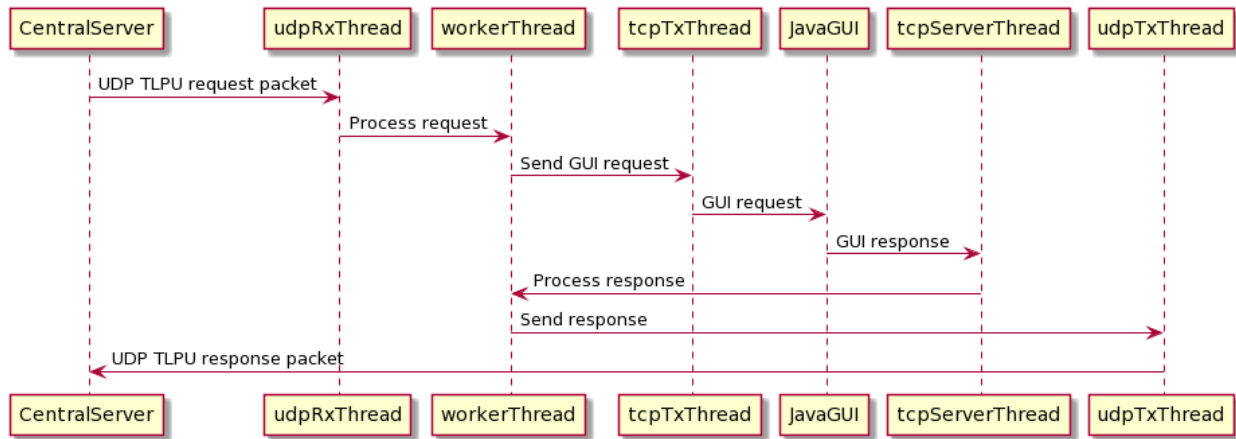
CentralServer udpRxThread workerThread tcpTxThread JavaGUI tcpServerThread udpTxThread

UDP TLPU request packet

Process request

Send GUI request

GUI request

GUI response

Process response

Send response

UDP TLPU response packet

CentralServer udpRxThread workerThread tcpTxThread JavaGUI tcpServerThread udpTxThread